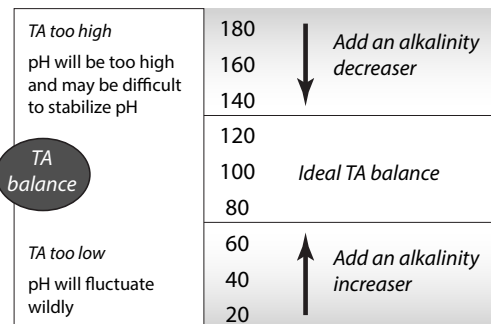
TA too high
pH will be too high and may be difficult to stabilize pH

TA balance

TA too low
pH will fluctuate wildly

180
160
140
Add an alkalinity decreaser

120
100
80
Ideal TA balance

60
40
20
Add an alkalinity increaser